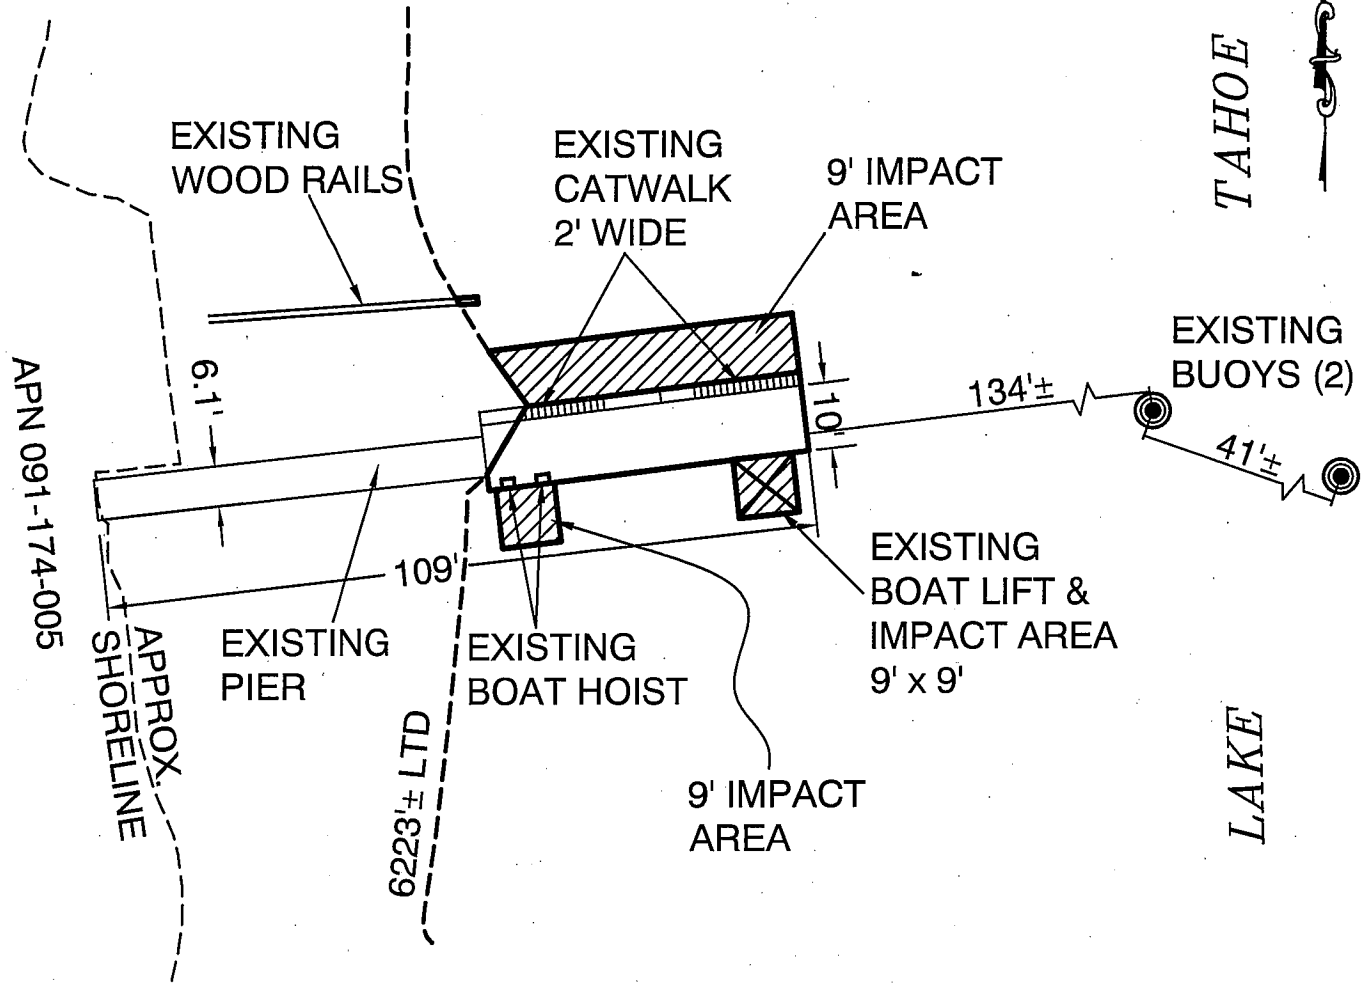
EXISTING WOOD RAILS

EXISTING CATWALK 2' WIDE

9' IMPACT AREA

TAHOE

EXISTING BUOYS (2)

134'±

41'±

10'

6.1'

APN 091-174-005

109'

EXISTING BOAT LIFT & IMPACT AREA 9' x 9'

EXISTING PIER

EXISTING BOAT HOIST

APPROX. SHORELINE

6223'± LTD

9' IMPACT AREA

LAKE